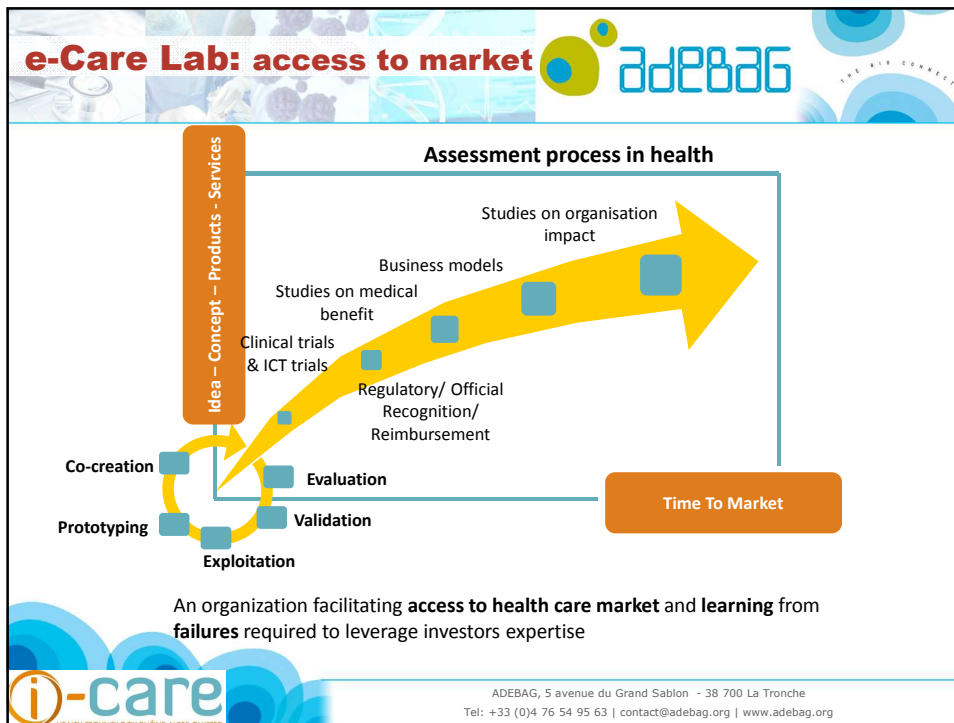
e-Care Lab: access to market

adebag

THE BIO CONNECT

Idea – Concept – Products - Services

Assessment process in health

Studies on organisation impact

Business models

Studies on medical benefit

Clinical trials & ICT trials

Regulatory/ Official Recognition/ Reimbursement

Co-creation

Evaluation

Prototyping

Validation

Exploitation

Time To Market

An organization facilitating **access to health care market** and **learning** from **failures** required to leverage investors expertise

i-care

ADEBAG, 5 avenue du Grand Sablon - 38 700 La Tronche
Tel: +33 (0)4 76 54 95 63 | contact@adebag.org | www.adebag.org